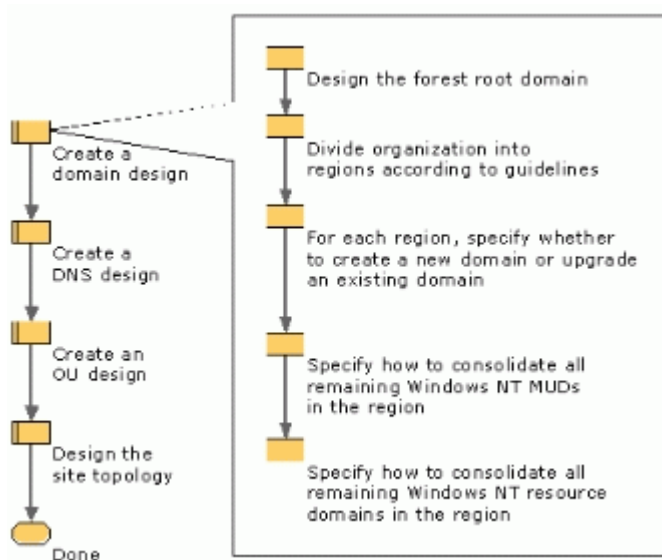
Create a domain design

Create a DNS design

Create an OU design

Design the site topology

Done

Design the forest root domain

Divide organization into regions according to guidelines

For each region, specify whether to create a new domain or upgrade an existing domain

Specify how to consolidate all remaining Windows NT MUDs in the region

Specify how to consolidate all remaining Windows NT resource domains in the region